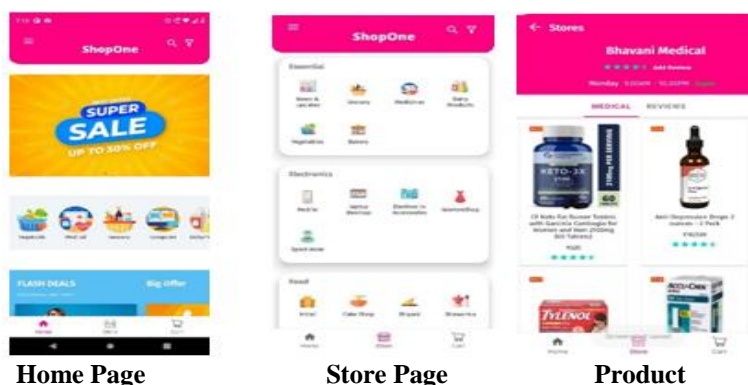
ShopOne

SUPER SALE
UP TO 50% OFF

Vegetable

FLASH DEALS
Big Offer

Home
Store
Cart

ShopOne

Essential

Dairy Products
Vegetables
Bakery

Electronics

Mobile
Laptop
Sport Wear

Food

Home
Store
Cart

← Stores

Bhavani Medical

Add Review

MEDICAL
REVIEWS

KETO-3X

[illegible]

TYLENOL

Home
Store
Cart

Home Page
Store Page
Product